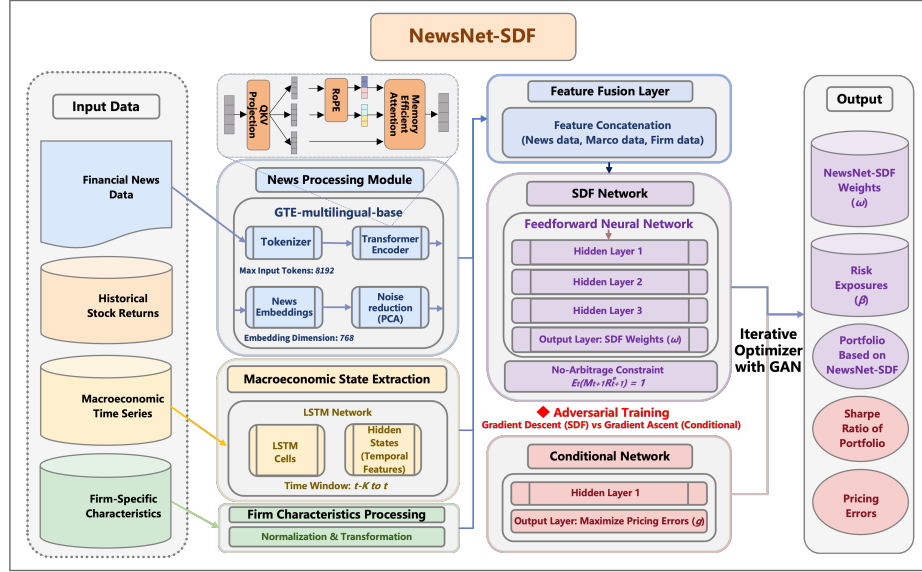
NewsNet-SDF

Input Data

Financial News Data

Historical Stock Returns

Macroeconomic Time Series

Firm-Specific Characteristics

QKV Projection

RoPE

Memory Efficient Attention

News Processing Module

GTE-multilingual-base

Tokenizer

Transformer Encoder

Max Input Tokens: 8192

News Embeddings

Noise reduction (PCA)

Embedding Dimension: 768

Macroeconomic State Extraction

LSTM Network

LSTM Cells

Hidden States (Temporal Features)

Time Window: t-K to t

Firm Characteristics Processing

Normalization & Transformation

Feature Fusion Layer

Feature Concatenation (News data, Marco data, Firm data)

SDF Network

Feedforward Neural Network

Hidden Layer 1

Hidden Layer 2

Hidden Layer 3

Output Layer: SDF Weights ($\omega$)

No-Arbitrage Constraint
$E_t(M_{t+1}R^e_{t+1}) = 1$

◆ Adversarial Training
Gradient Descent (SDF) vs Gradient Ascent (Conditional)

Conditional Network

Hidden Layer 1

Output Layer: Maximize Pricing Errors ($g$)

Iterative Optimizer with GAN

Output

NewsNet-SDF Weights ($\omega$)

Risk Exposures ($\beta$)

Portfolio Based on NewsNet-SDF

Sharpe Ratio of Portfolio

Pricing Errors